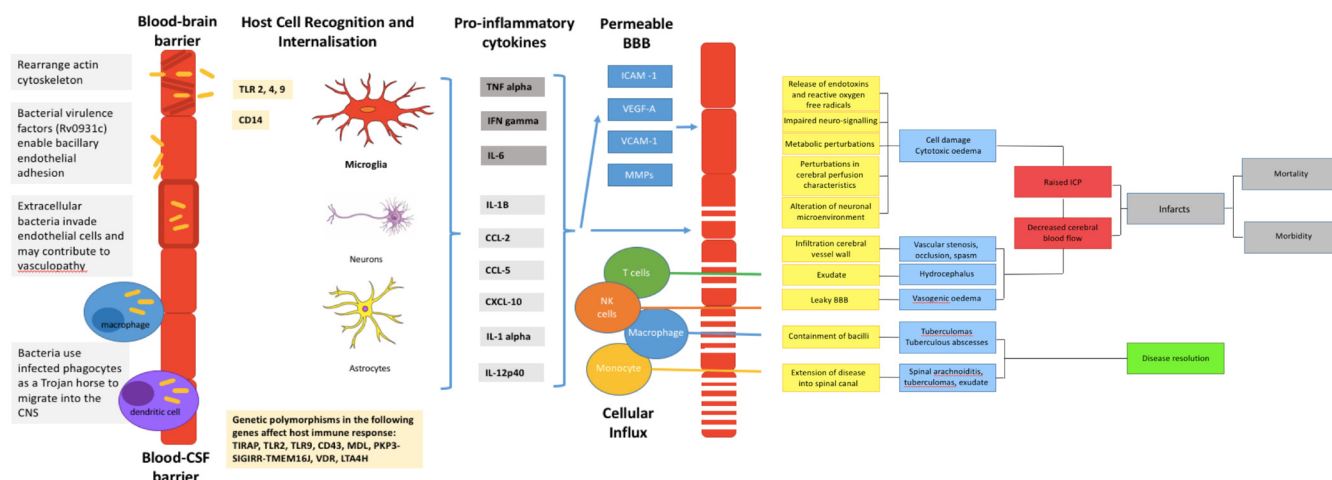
Blood-brain barrier

Rearrange actin cytoskeleton

Bacterial virulence factors (Rv0931c) enable bacillary endothelial adhesion

Extracellular bacteria invade endothelial cells and may contribute to vasculopathy

macrophage

Bacteria use infected phagocytes as a Trojan horse to migrate into the CNS

dendritic cell

Blood-CSF barrier

Host Cell Recognition and Internalisation

TLR 2, 4, 9

CD14

Microglia

Neurons

Astrocytes

Genetic polymorphisms in the following genes affect host immune response: TIRAP, TLR2, TLR9, CD43, MDL, PKP3-SIGIRR-TMEM16J, VDR, LTA4H

Pro-inflammatory cytokines

TNF alpha

IFN gamma

IL-6

IL-1B

CCL-2

CCL-5

CXCL-10

IL-1 alpha

IL-12p40

Permeable BBB

ICAM -1

VEGF-A

VCAM-1

MMPs

T cells

NK cells

Macrophage

Monocyte

Cellular Influx

Release of endotoxins and reactive oxygen free radicals

Impaired neuro-signalling

Metabolic perturbations

Perturbations in cerebral perfusion characteristics

Alteration of neuronal microenvironment

Cell damage
Cytotoxic oedema

Raised ICP

Decreased cerebral blood flow

Infarcts

Mortality

Morbidity

Infiltration cerebral vessel wall

Vascular stenosis, occlusion, spasm

Exudate

Hydrocephalus

Leaky BBB

Vasogenic oedema

Containment of bacilli

Tuberculomas
Tuberculous abscesses

Extension of disease into spinal canal

Spinal arachnoiditis, tuberculomas, exudate

Disease resolution